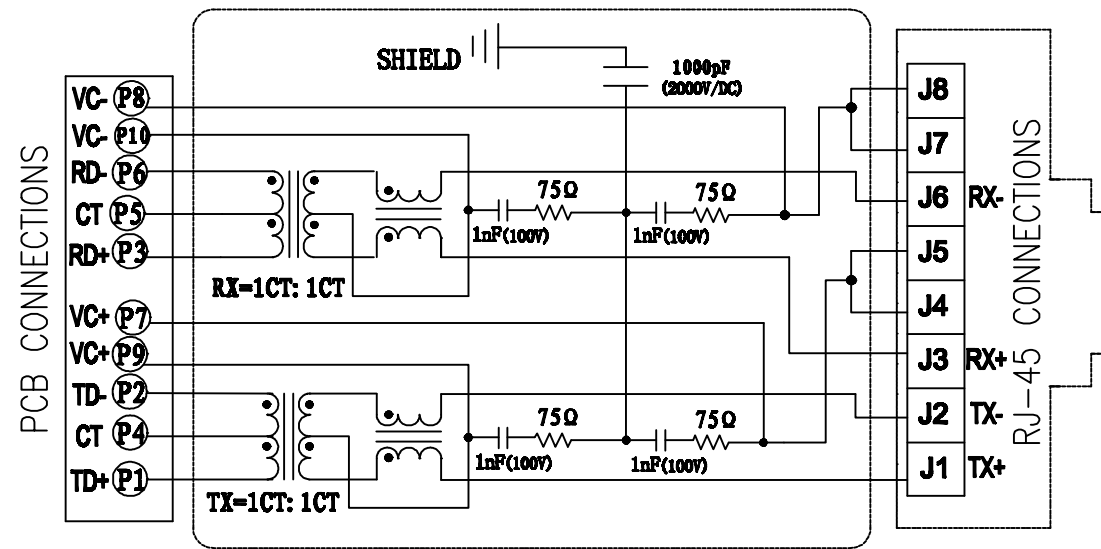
PCB CONNECTIONS

VC- P8
VC- P10
RD- P6
CT P5
RD+ P3
VC+ P7
VC+ P9
TD- P2
CT P4
TD+ P1

SHIELD
1000pF
(2000V/DC)

75Ω
75Ω
1nF(100V)
1nF(100V)
RX=1CT: 1CT

75Ω
75Ω
1nF(100V)
1nF(100V)
TX=1CT: 1CT

J8
J7
J6 RX-
J5
J4
J3 RX+
J2 TX-
J1 TX+

RJ-45 CONNECTIONS